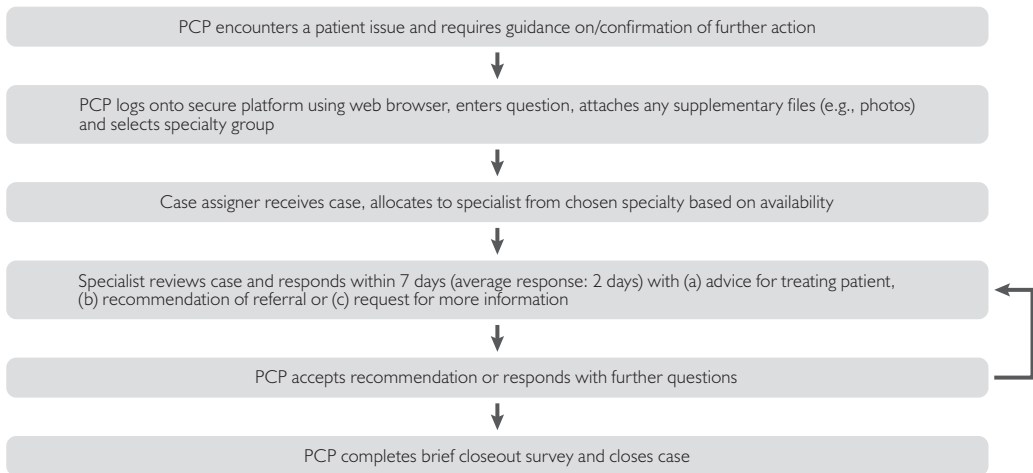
PCP encounters a patient issue and requires guidance on/confirmation of further action

PCP logs onto secure platform using web browser, enters question, attaches any supplementary files (e.g., photos) and selects specialty group

Case assigner receives case, allocates to specialist from chosen specialty based on availability

Specialist reviews case and responds within 7 days (average response: 2 days) with (a) advice for treating patient, (b) recommendation of referral or (c) request for more information

PCP accepts recommendation or responds with further questions

PCP completes brief closeout survey and closes case